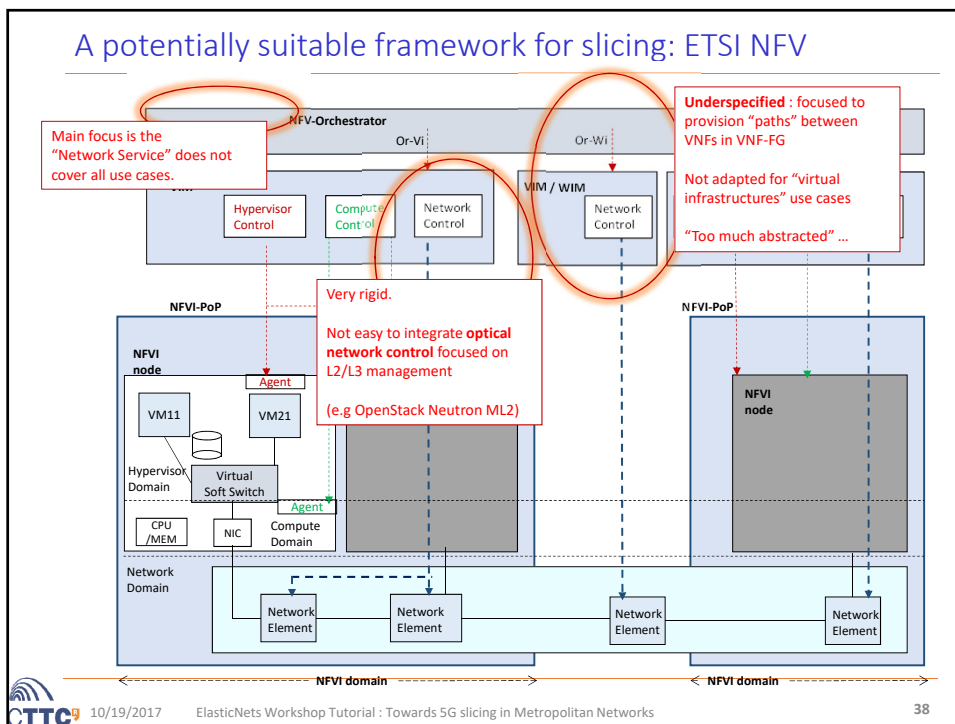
A potentially suitable framework for slicing: ETSI NFV

NFV-Orchestrator

Main focus is the "Network Service" does not cover all use cases.

Or-Vi

Or-Wi

**Underspecified** : focused to provision "paths" between VNFs in VNF-FG

Not adapted for "virtual infrastructures" use cases

"Too much abstracted" …

VIM

Hypervisor Control

Compute Control

Network Control

VIM / WIM

Network Control

NFVI-PoP

Very rigid.

Not easy to integrate **optical network control** focused on L2/L3 management

(e.g OpenStack Neutron ML2)

NFVI-PoP

NFVI node

Agent

VM11

VM21

Hypervisor Domain

Virtual Soft Switch

Agent

CPU /MEM

NIC

Compute Domain

NFVI node

Network Domain

Network Element

Network Element

Network Element

Network Element

NFVI domain

NFVI domain

CTTC

10/19/2017

ElasticNets Workshop Tutorial : Towards 5G slicing in Metropolitan Networks

38